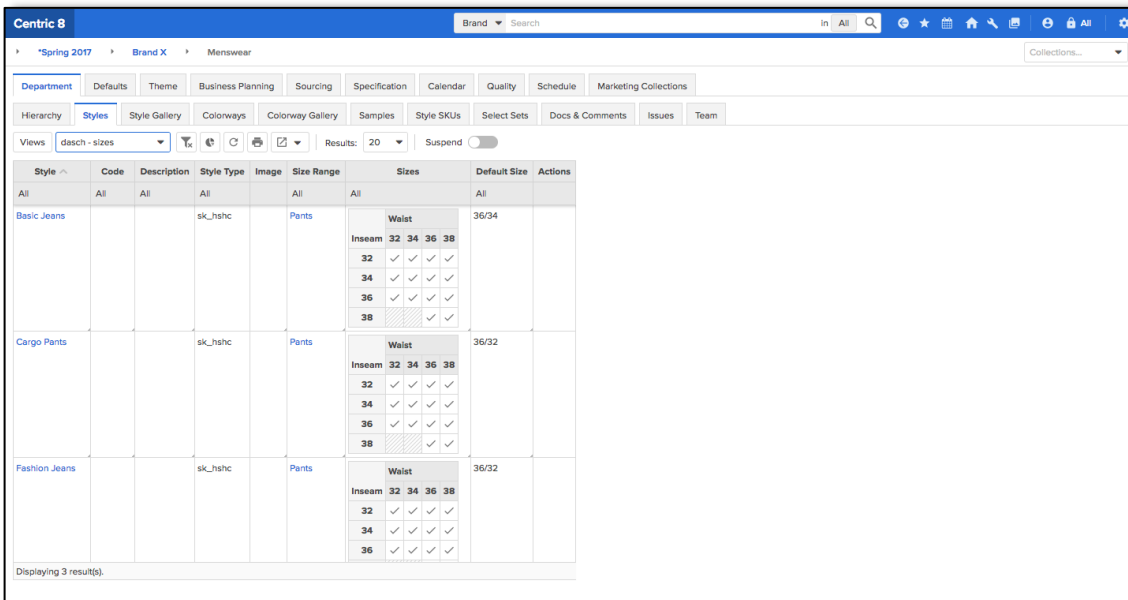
Centric 8

Brand Search In All

All

*Spring 2017 Brand X Menswear

Collections...

Department Defaults Theme Business Planning Sourcing Specification Calendar Quality Schedule Marketing Collections

Hierarchy Styles Style Gallery Colorways Colorway Gallery Samples Style SKUs Select Sets Docs & Comments Issues Team

Views dasch - sizes Results: 20 Suspend

| Style | Code | Description | Style Type | Image | Size Range | Sizes | Default Size | Actions |
|---|---|---|---|---|---|---|---|---|
| All | All | All | All | | All | All | All | |
| Basic Jeans | | | sk_hshc | | Pants | Waist / Inseam 32 34 36 38 / 32 ✓ ✓ ✓ ✓ / 34 ✓ ✓ ✓ ✓ / 36 ✓ ✓ ✓ ✓ / 38 ✓ ✓ | 36/34 | |
| Cargo Pants | | | sk_hshc | | Pants | Waist / Inseam 32 34 36 38 / 32 ✓ ✓ ✓ ✓ / 34 ✓ ✓ ✓ ✓ / 36 ✓ ✓ ✓ ✓ / 38 ✓ ✓ | 36/32 | |
| Fashion Jeans | | | sk_hshc | | Pants | Waist / Inseam 32 34 36 38 / 32 ✓ ✓ ✓ ✓ / 34 ✓ ✓ ✓ ✓ / 36 ✓ ✓ ✓ ✓ | 36/32 | |

Displaying 3 result(s).